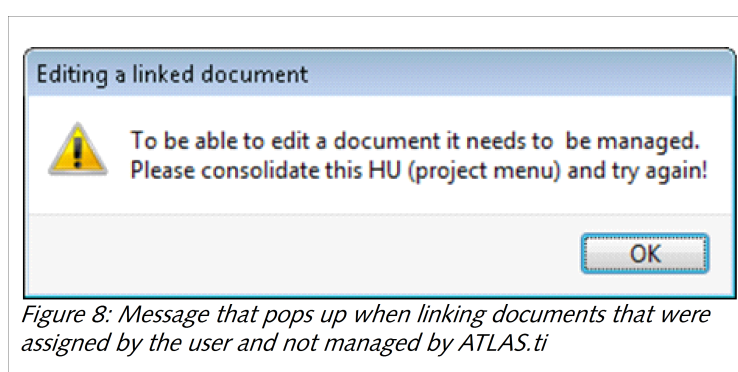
Editing a linked document

To be able to edit a document it needs to be managed. Please consolidate this HU (project menu) and try again!

OK

Figure 8: Message that pops up when linking documents that were assigned by the user and not managed by ATLAS.ti